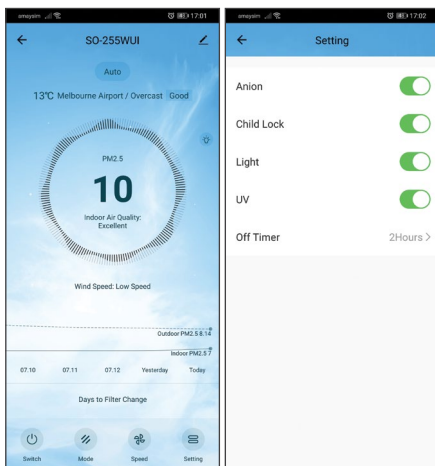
amaysim 17:01

SO-255WUI

Auto

13℃ Melbourne Airport / Overcast Good

PM2.5

10

Indoor Air Quality: Excellent

Wind Speed: Low Speed

Outdoor PM2.5 8.14

Indoor PM2.5 7

07.10 07.11 07.12 Yesterday Today

Days to Filter Change

Switch Mode Speed Setting

amaysim 17:02

Setting

Anion

Child Lock

Light

UV

Off Timer 2Hours >